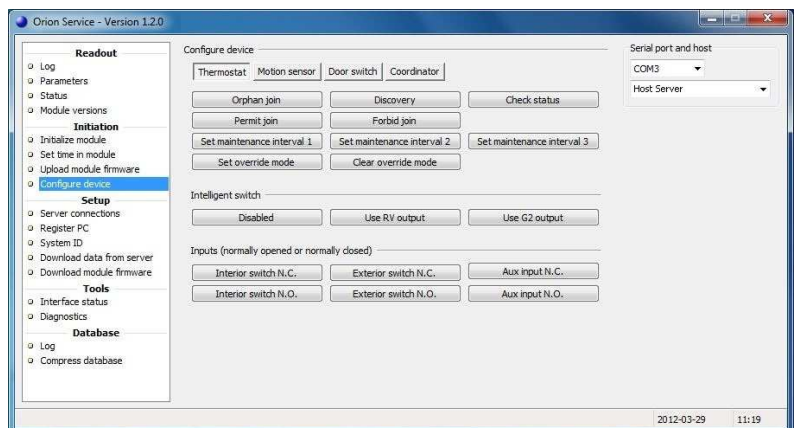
Orion Service - Version 1.2.0

Readout
Log
Parameters
Status
Module versions
Initiation
Initialize module
Set time in module
Upload module firmware
Configure device
Setup
Server connections
Register PC
System ID
Download data from server
Download module firmware
Tools
Interface status
Diagnostics
Database
Log
Compress database

Configure device

Thermostat | Motion sensor | Door switch | Coordinator

Orphan join | Discovery | Check status
Permit join | Forbid join
Set maintenance interval 1 | Set maintenance interval 2 | Set maintenance interval 3
Set override mode | Clear override mode

Intelligent switch

Disabled | Use RV output | Use G2 output

Inputs (normally opened or normally closed)

Interior switch N.C. | Exterior switch N.C. | Aux input N.C.
Interior switch N.O. | Exterior switch N.O. | Aux input N.O.

Serial port and host
COM3
Host Server

2012-03-29 11:19